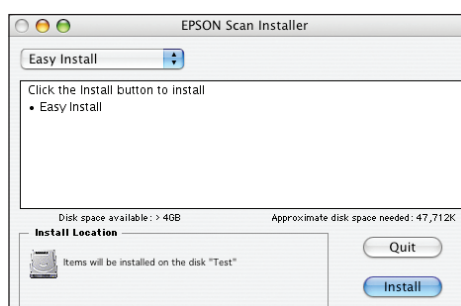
EPSON Scan Installer

Easy Install

Click the Install button to install
• Easy Install

Disk space available : > 4GB

Approximate disk space needed : 47,712K

Install Location

Items will be installed on the disk "Test"

Quit

Install